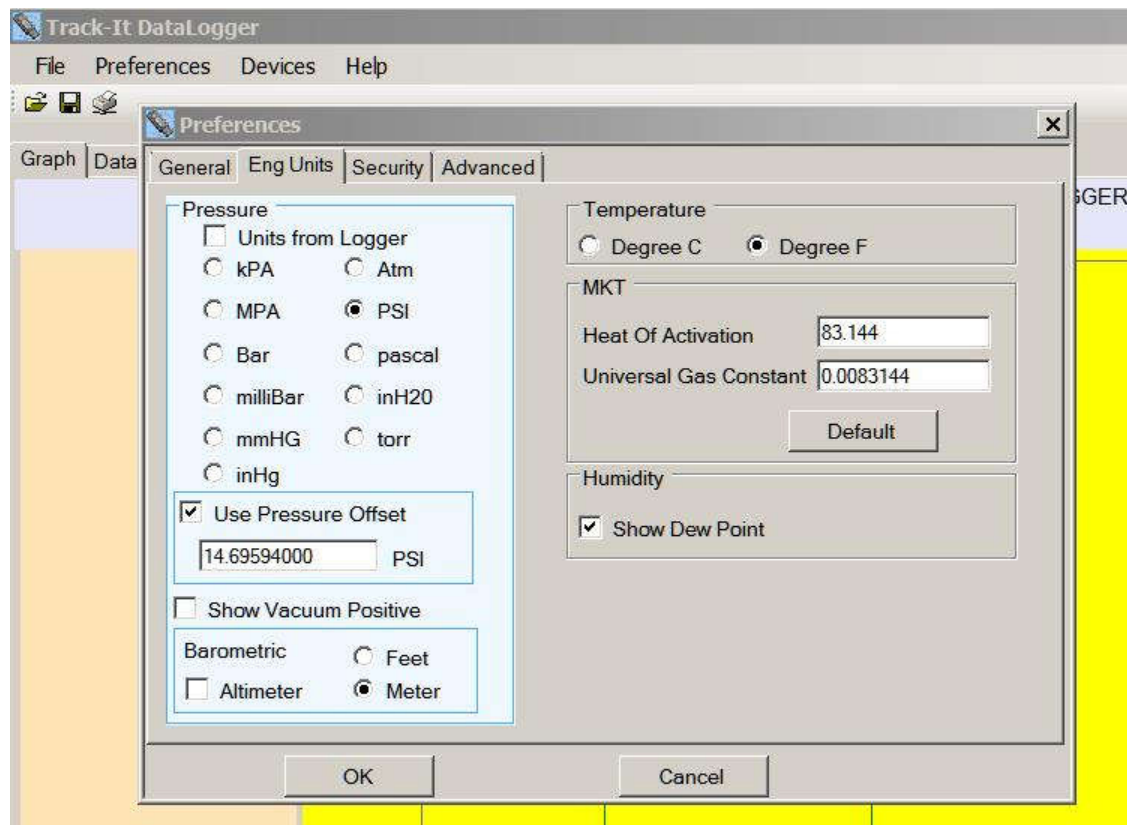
Track-It DataLogger

File Preferences Devices Help

Graph Data

Preferences

General Eng Units Security Advanced

GGER

Pressure
Units from Logger
kPA Atm
MPA PSI
Bar pascal
milliBar inH20
mmHG torr
inHg

Use Pressure Offset
14.69594000 PSI

Show Vacuum Positive

Barometric Feet
Altimeter Meter

Temperature
Degree C Degree F

MKT
Heat Of Activation 83.144
Universal Gas Constant 0.0083144
Default

Humidity
Show Dew Point

OK Cancel